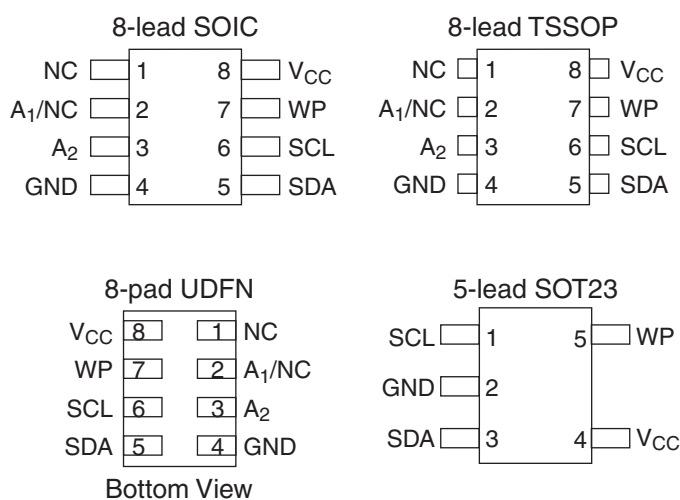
8-lead SOIC

NC 1
A$_1$/NC 2
A$_2$ 3
GND 4
8 V$_{CC}$
7 WP
6 SCL
5 SDA

8-lead TSSOP

NC 1
A$_1$/NC 2
A$_2$ 3
GND 4
8 V$_{CC}$
7 WP
6 SCL
5 SDA

8-pad UDFN

V$_{CC}$ 8
WP 7
SCL 6
SDA 5
1 NC
2 A$_1$/NC
3 A$_2$
4 GND

Bottom View

5-lead SOT23

SCL 1
GND 2
SDA 3
5 WP
4 V$_{CC}$